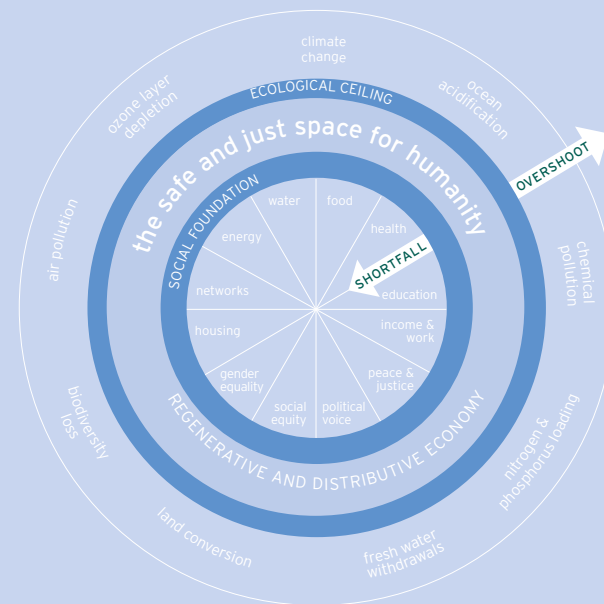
climate change

ocean acidification

chemical pollution

nitrogen & phosphorus loading

fresh water withdrawals

land conversion

biodiversity loss

air pollution

ozone layer depletion

ECOLOGICAL CEILING

OVERSHOOT

the safe and just space for humanity

SOCIAL FOUNDATION

SHORTFALL

water

food

health

education

income & work

peace & justice

political voice

social equity

gender equality

housing

networks

energy

REGENERATIVE AND DISTRIBUTIVE ECONOMY